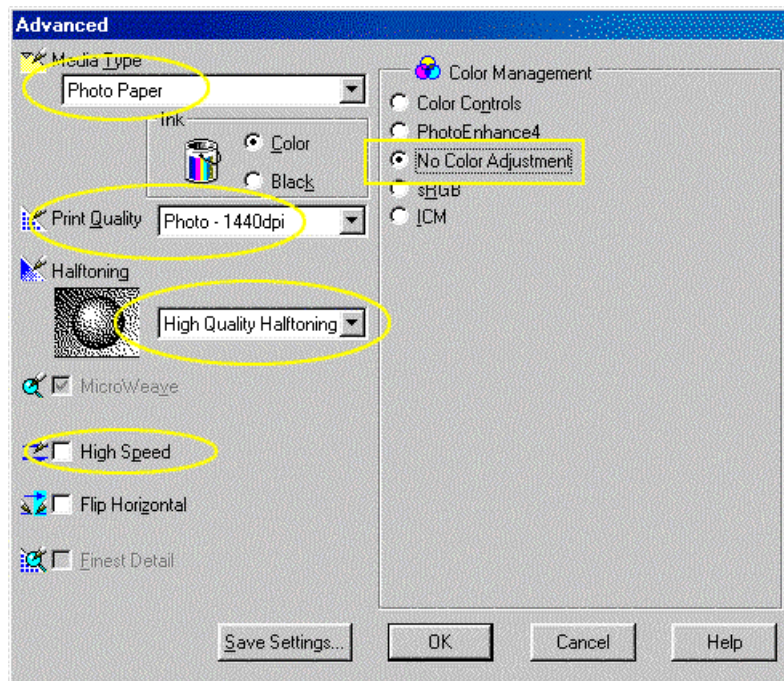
Advanced

Media Type
Photo Paper
Ink
Color
Black
Print Quality Photo - 1440dpi
Halftoning
High Quality Halftoning
MicroWeave
High Speed
Flip Horizontal
Finest Detail

Color Management
Color Controls
PhotoEnhance4
No Color Adjustment
sRGB
ICM

Save Settings... OK Cancel Help